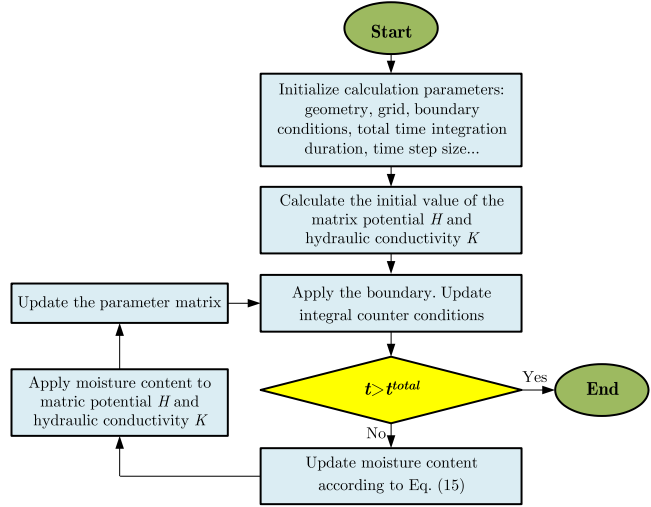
Start

Initialize calculation parameters: geometry, grid, boundary conditions, total time integration duration, time step size...

Calculate the initial value of the matrix potential $H$ and hydraulic conductivity $K$

Update the parameter matrix

Apply the boundary. Update integral counter conditions

$t > t^{total}$

Yes

End

No

Apply moisture content to matric potential $H$ and hydraulic conductivity $K$

Update moisture content according to Eq. (15)